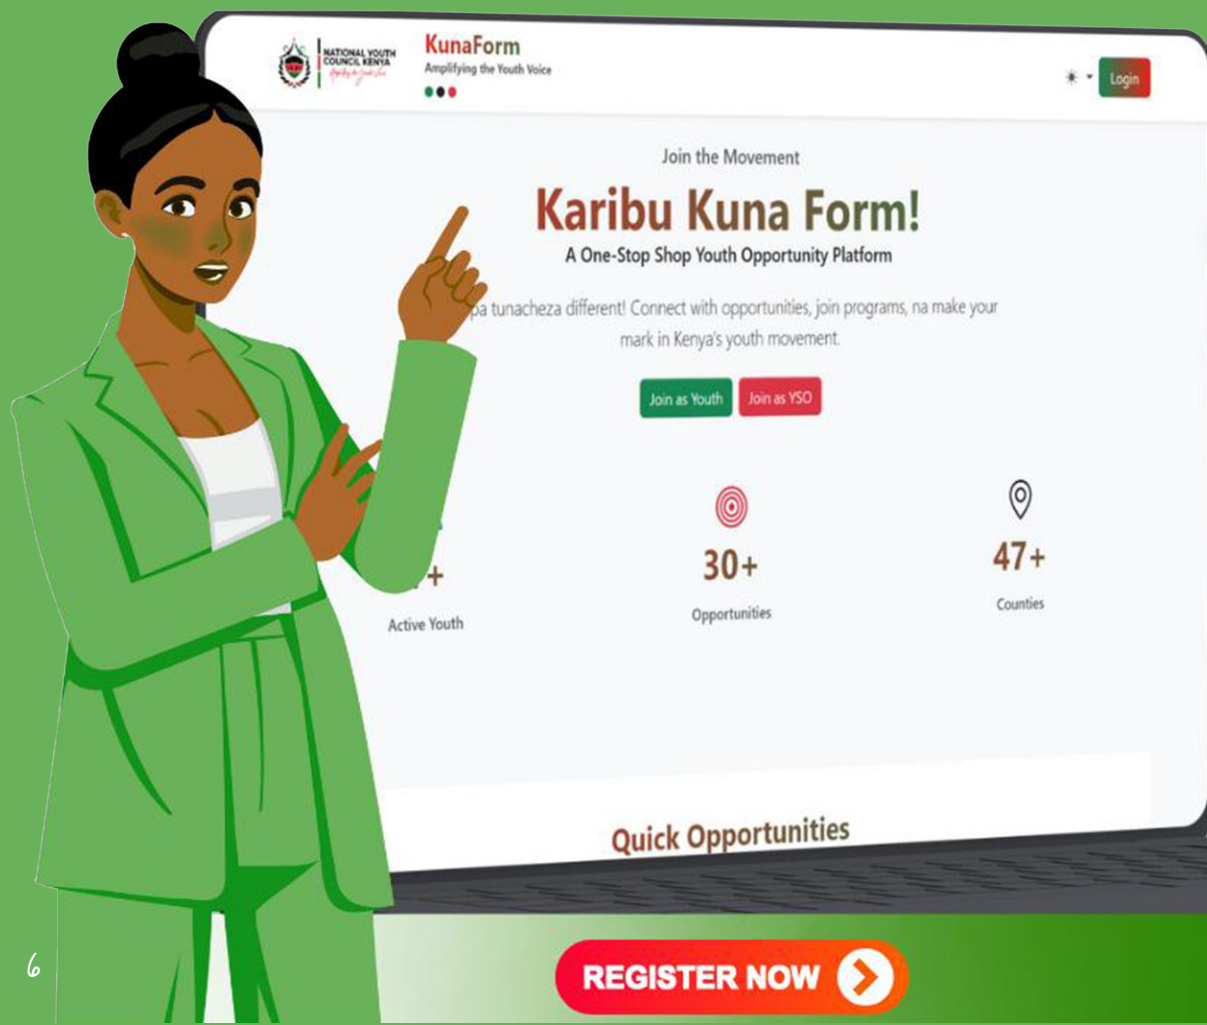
NATIONAL YOUTH COUNCIL KENYA
Amplifying the Youth Voice

KunaForm
Amplifying the Youth Voice

Login

Join the Movement

Karibu Kuna Form!

A One-Stop Shop Youth Opportunity Platform

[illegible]pa tunacheza different! Connect with opportunities, join programs, na make your mark in Kenya's youth movement.

Join as Youth Join as YSO

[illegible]+
Active Youth

30+
Opportunities

47+
Counties

Quick Opportunities

6

REGISTER NOW